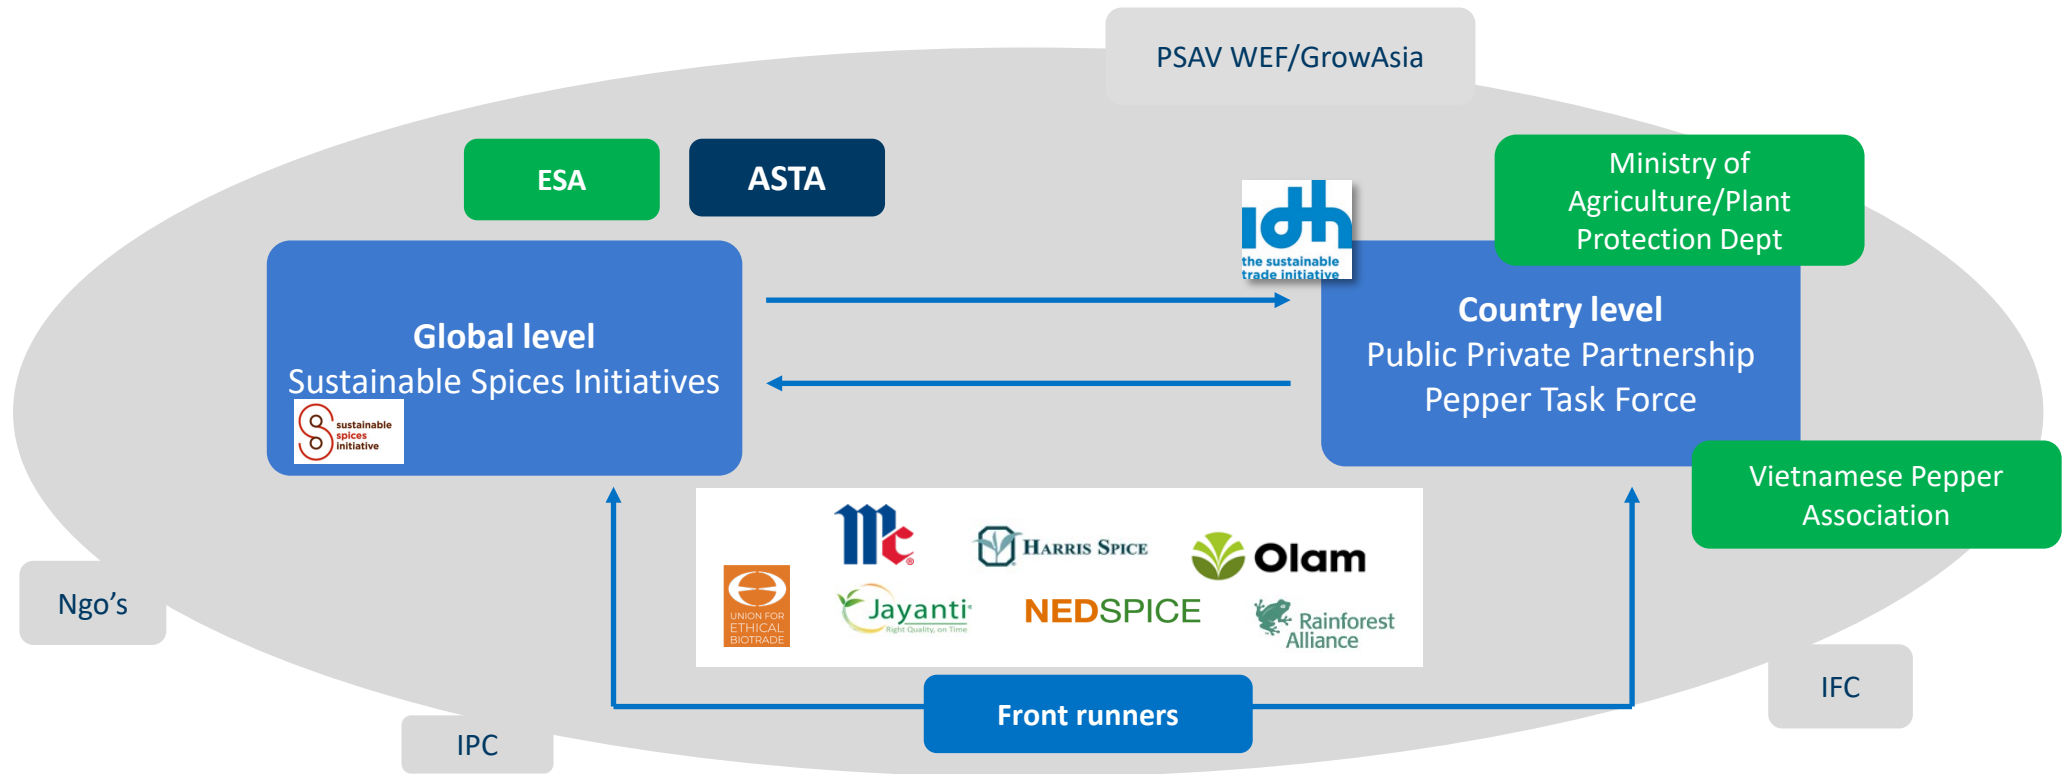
PSAV WEF/GrowAsia

ESA

ASTA

idh the sustainable trade initiative

Ministry of Agriculture/Plant Protection Dept

Global level
Sustainable Spices Initiatives

sustainable spices initiative

Country level
Public Private Partnership
Pepper Task Force

Vietnamese Pepper Association

Mc

Harris Spice

Olam

UNION FOR ETHICAL BIOTRADE

Jayanti
Right Quality, on Time

NEDSPICE

Rainforest Alliance

Ngo's

IFC

IPC

Front runners